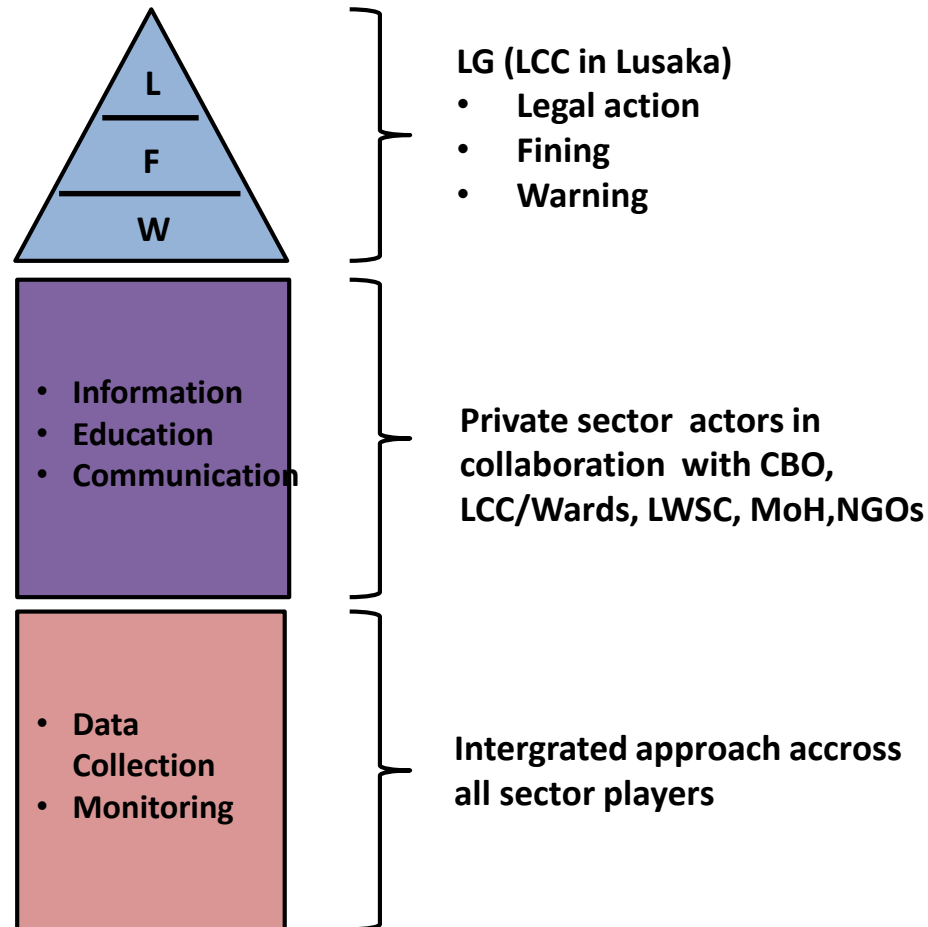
L

F

W

LG (LCC in Lusaka)
• Legal action
• Fining
• Warning

• Information
• Education
• Communication

Private sector actors in collaboration with CBO, LCC/Wards, LWSC, MoH,NGOs

• Data Collection
• Monitoring

Intergrated approach accross all sector players